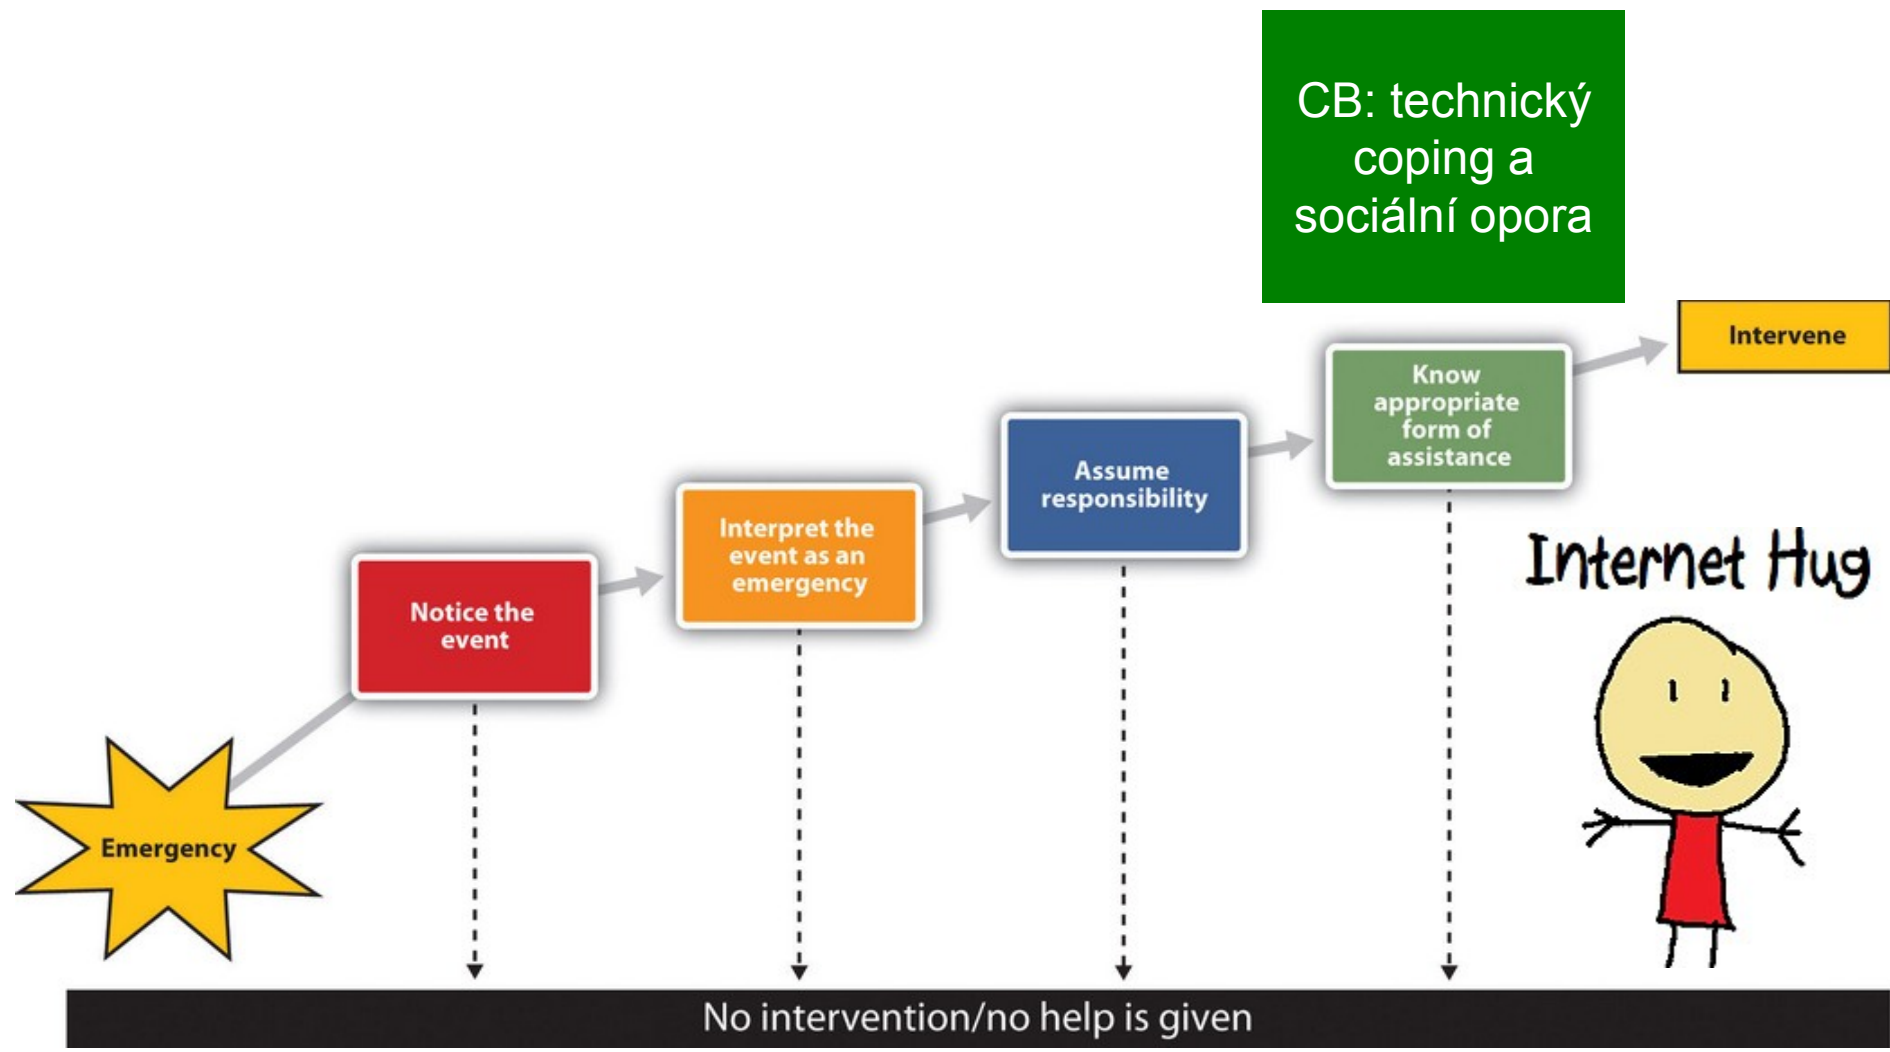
CB: technický coping a sociální opora

Emergency

Notice the event

Interpret the event as an emergency

Assume responsibility

Know appropriate form of assistance

Intervene

Internet Hug

No intervention/no help is given